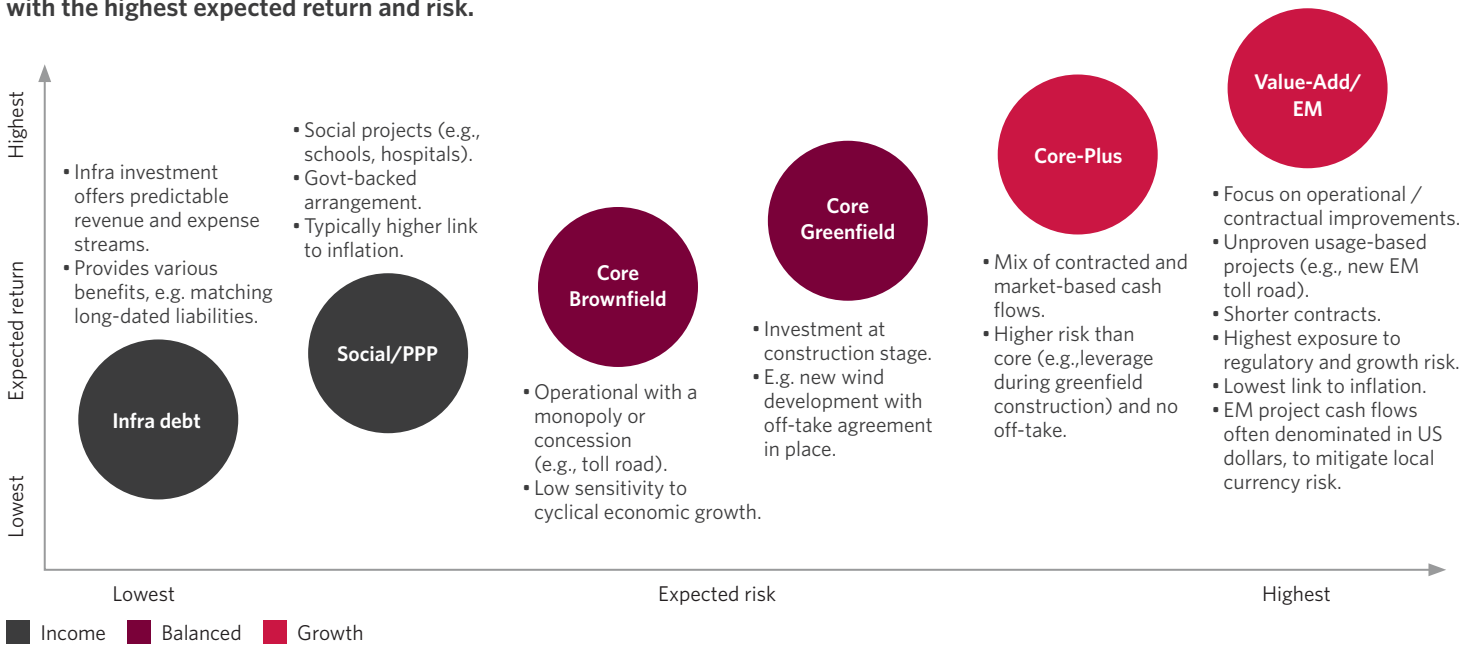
with the highest expected return and risk.

Highest

Expected return

Lowest

• Infra investment offers predictable revenue and expense streams.
• Provides various benefits, e.g. matching long-dated liabilities.

Infra debt

• Social projects (e.g., schools, hospitals).
• Govt-backed arrangement.
• Typically higher link to inflation.

Social/PPP

Core Brownfield

• Operational with a monopoly or concession (e.g., toll road).
• Low sensitivity to cyclical economic growth.

Core Greenfield

• Investment at construction stage.
• E.g. new wind development with off-take agreement in place.

Core-Plus

• Mix of contracted and market-based cash flows.
• Higher risk than core (e.g.,leverage during greenfield construction) and no off-take.

Value-Add/ EM

• Focus on operational / contractual improvements.
• Unproven usage-based projects (e.g., new EM toll road).
• Shorter contracts.
• Highest exposure to regulatory and growth risk.
• Lowest link to inflation.
• EM project cash flows often denominated in US dollars, to mitigate local currency risk.

Lowest

Expected risk

Highest

Income Balanced Growth